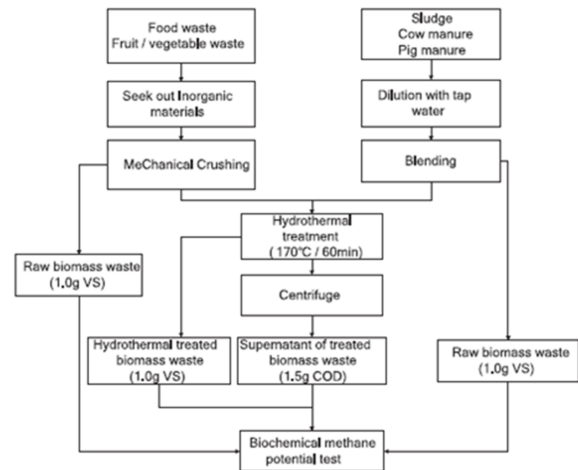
Food waste
Fruit / vegetable waste

Sludge
Cow manure
Pig manure

Seek out Inorganic materials

Dilution with tap water

MeChanical Crushing

Blending

Hydrothermal treatment
( 170°C / 60min)

Raw biomass waste
(1.0g VS)

Centrifuge

Hydrothermal treated biomass waste
(1.0g VS)

Supernatant of treated biomass waste
(1.5g COD)

Raw biomass waste
(1.0g VS)

Biochemical methane potential test